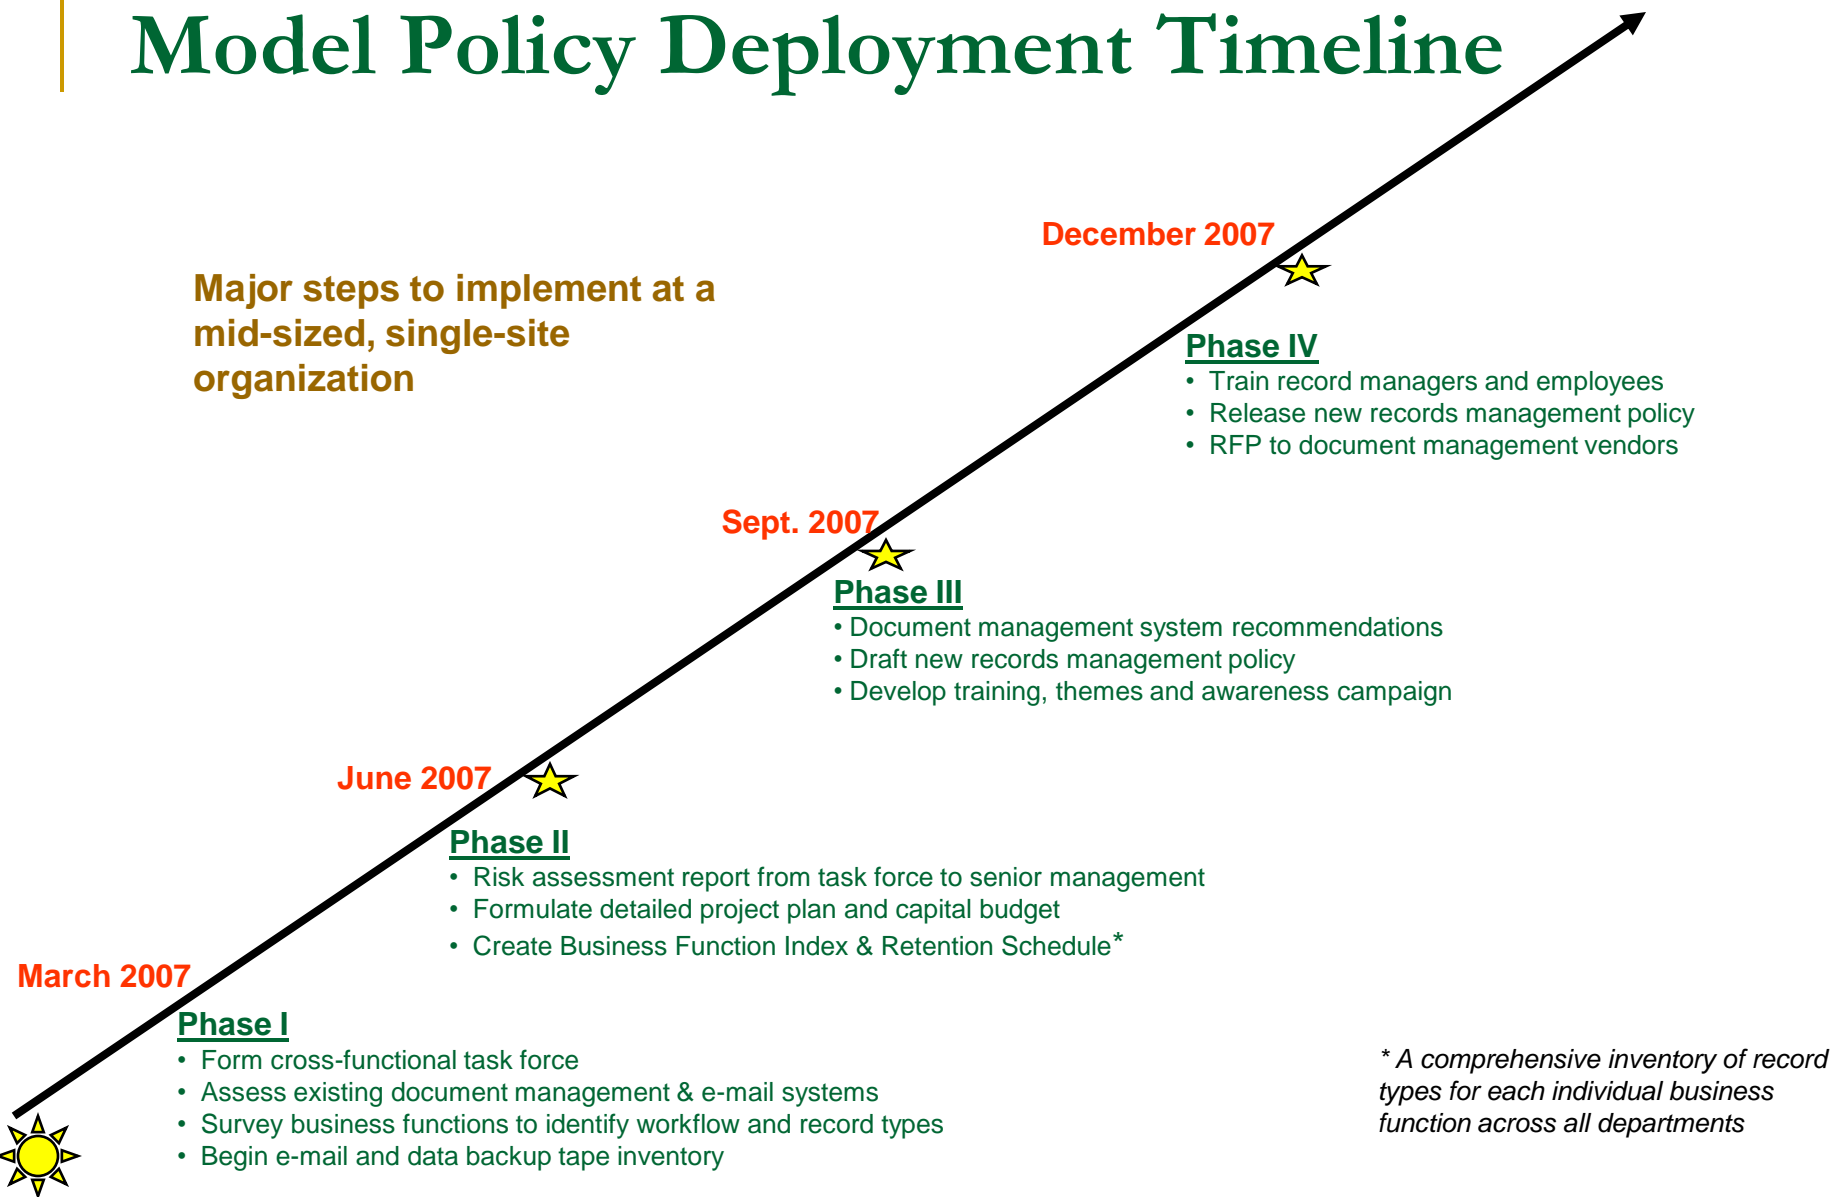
Model Policy Deployment Timeline

Major steps to implement at a mid-sized, single-site organization

December 2007

Phase IV
• Train record managers and employees
• Release new records management policy
• RFP to document management vendors

Sept. 2007

Phase III
• Document management system recommendations
• Draft new records management policy
• Develop training, themes and awareness campaign

June 2007

Phase II
• Risk assessment report from task force to senior management
• Formulate detailed project plan and capital budget
• Create Business Function Index & Retention Schedule*

March 2007

Phase I
• Form cross-functional task force
• Assess existing document management & e-mail systems
• Survey business functions to identify workflow and record types
• Begin e-mail and data backup tape inventory

* A comprehensive inventory of record types for each individual business function across all departments